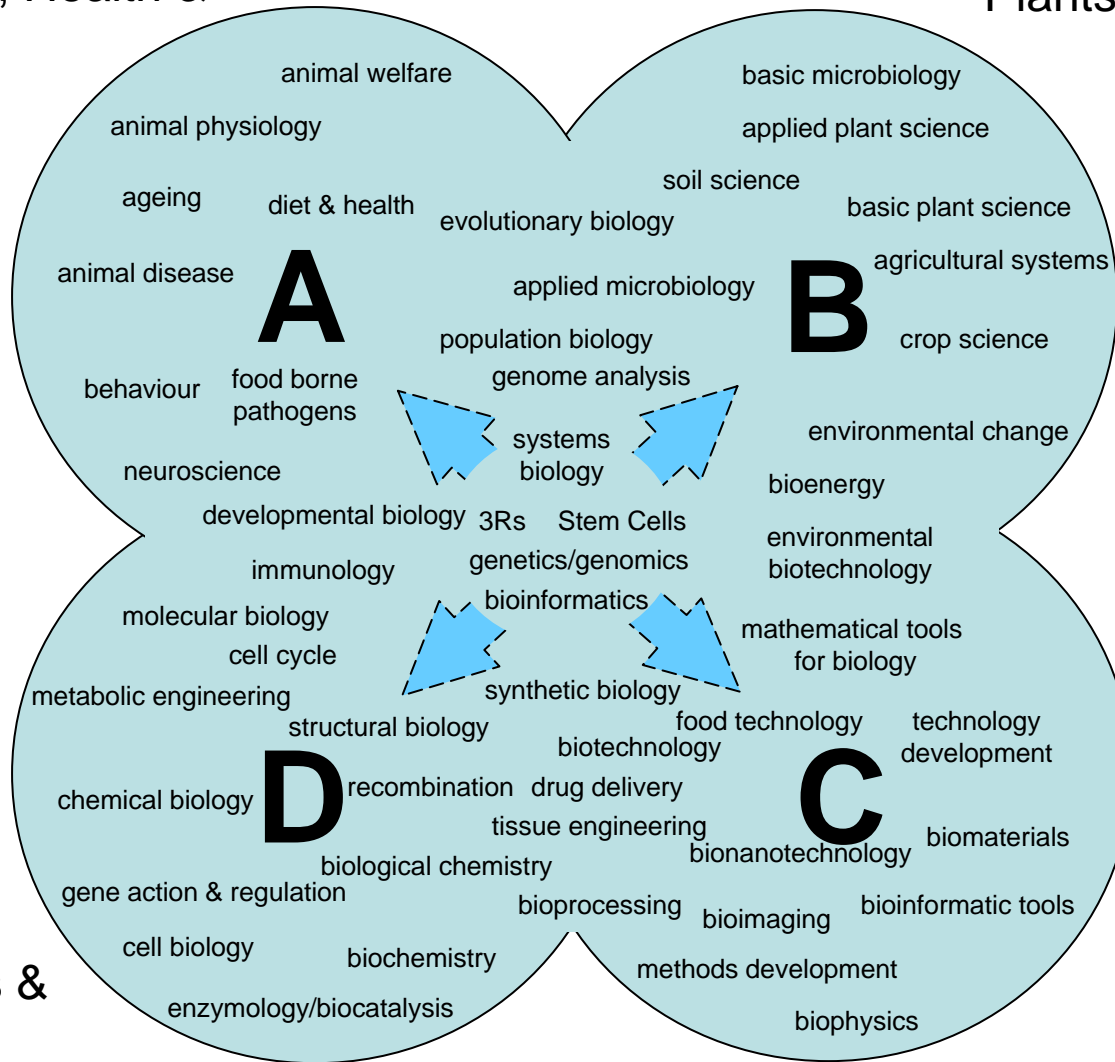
, Health &

Plants

animal welfare

animal physiology

ageing

diet & health

animal disease

A

behaviour

food borne pathogens

neuroscience

developmental biology

immunology

molecular biology

cell cycle

metabolic engineering

basic microbiology

applied plant science

soil science

basic plant science

evolutionary biology

agricultural systems

applied microbiology

B

crop science

population biology

genome analysis

environmental change

bioenergy

environmental biotechnology

systems biology

3Rs

Stem Cells

genetics/genomics

bioinformatics

mathematical tools for biology

synthetic biology

structural biology

food technology

technology development

biotechnology

D

chemical biology

recombination

drug delivery

C

tissue engineering

bionanotechnology

biomaterials

biological chemistry

gene action & regulation

bioprocessing

bioimaging

bioinformatic tools

cell biology

biochemistry

methods development

& 

enzymology/biocatalysis

biophysics